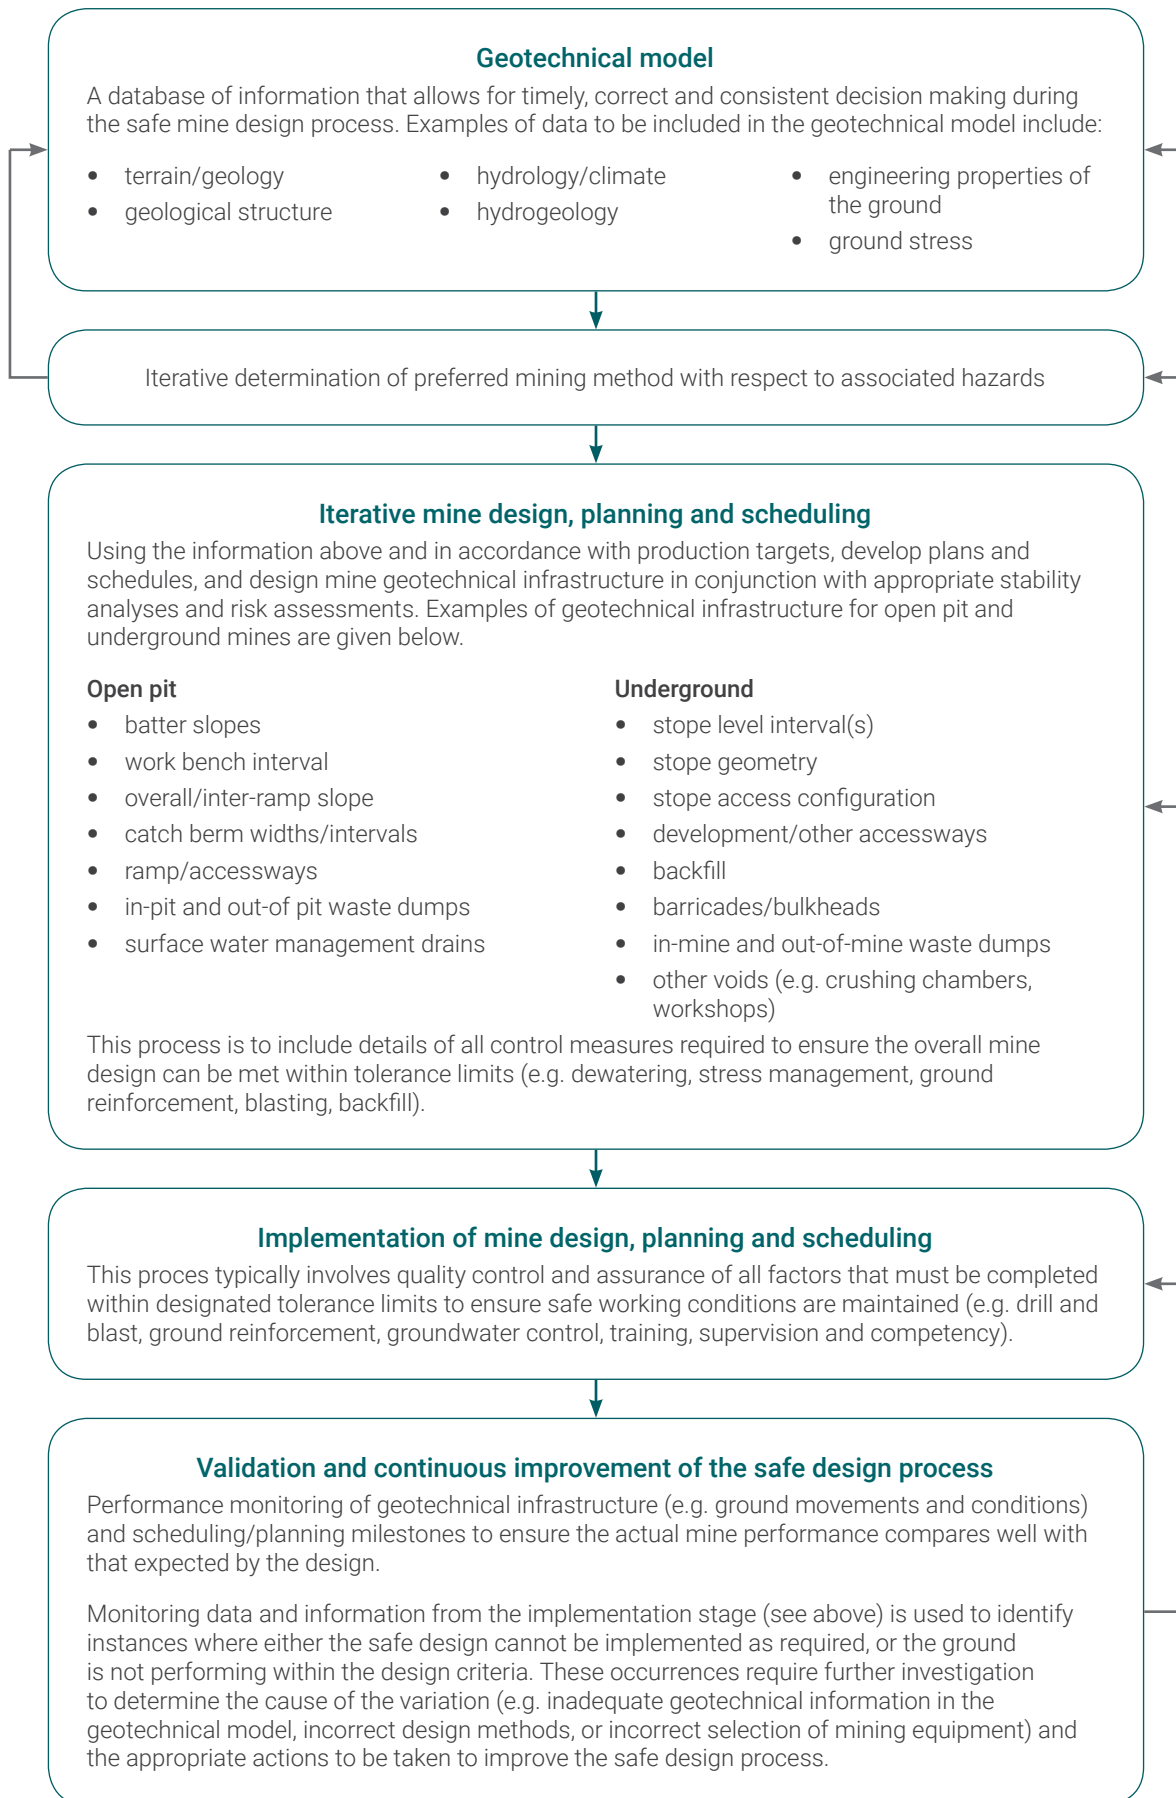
Geotechnical model

A database of information that allows for timely, correct and consistent decision making during the safe mine design process. Examples of data to be included in the geotechnical model include:

- terrain/geology
- geological structure
- hydrology/climate
- hydrogeology
- engineering properties of the ground
- ground stress

Iterative determination of preferred mining method with respect to associated hazards

Iterative mine design, planning and scheduling

Using the information above and in accordance with production targets, develop plans and schedules, and design mine geotechnical infrastructure in conjunction with appropriate stability analyses and risk assessments. Examples of geotechnical infrastructure for open pit and underground mines are given below.

Open pit
- batter slopes
- work bench interval
- overall/inter-ramp slope
- catch berm widths/intervals
- ramp/accessways
- in-pit and out-of pit waste dumps
- surface water management drains

Underground
- stope level interval(s)
- stope geometry
- stope access configuration
- development/other accessways
- backfill
- barricades/bulkheads
- in-mine and out-of-mine waste dumps
- other voids (e.g. crushing chambers, workshops)

This process is to include details of all control measures required to ensure the overall mine design can be met within tolerance limits (e.g. dewatering, stress management, ground reinforcement, blasting, backfill).

Implementation of mine design, planning and scheduling

This proces typically involves quality control and assurance of all factors that must be completed within designated tolerance limits to ensure safe working conditions are maintained (e.g. drill and blast, ground reinforcement, groundwater control, training, supervision and competency).

Validation and continuous improvement of the safe design process

Performance monitoring of geotechnical infrastructure (e.g. ground movements and conditions) and scheduling/planning milestones to ensure the actual mine performance compares well with that expected by the design.

Monitoring data and information from the implementation stage (see above) is used to identify instances where either the safe design cannot be implemented as required, or the ground is not performing within the design criteria. These occurrences require further investigation to determine the cause of the variation (e.g. inadequate geotechnical information in the geotechnical model, incorrect design methods, or incorrect selection of mining equipment) and the appropriate actions to be taken to improve the safe design process.